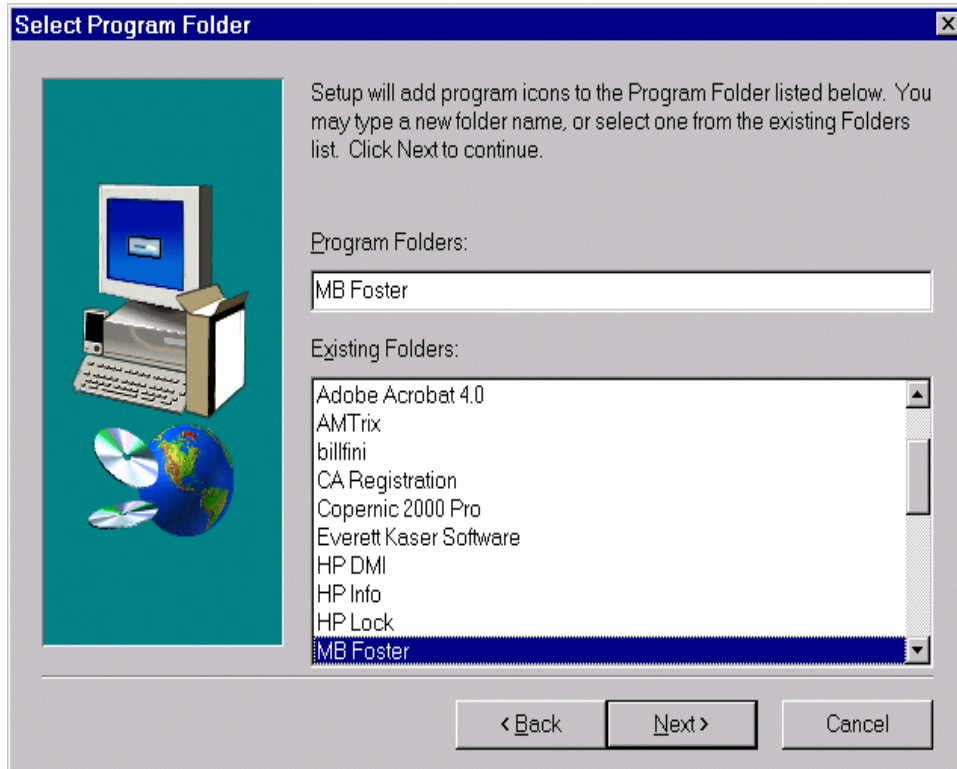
Select Program Folder

Setup will add program icons to the Program Folder listed below. You may type a new folder name, or select one from the existing Folders list. Click Next to continue.

Program Folders:

MB Foster

Existing Folders:

Adobe Acrobat 4.0
AMTrix
billfini
CA Registration
Copernic 2000 Pro
Everett Kaser Software
HP DMI
HP Info
HP Lock
MB Foster

< Back

Next >

Cancel